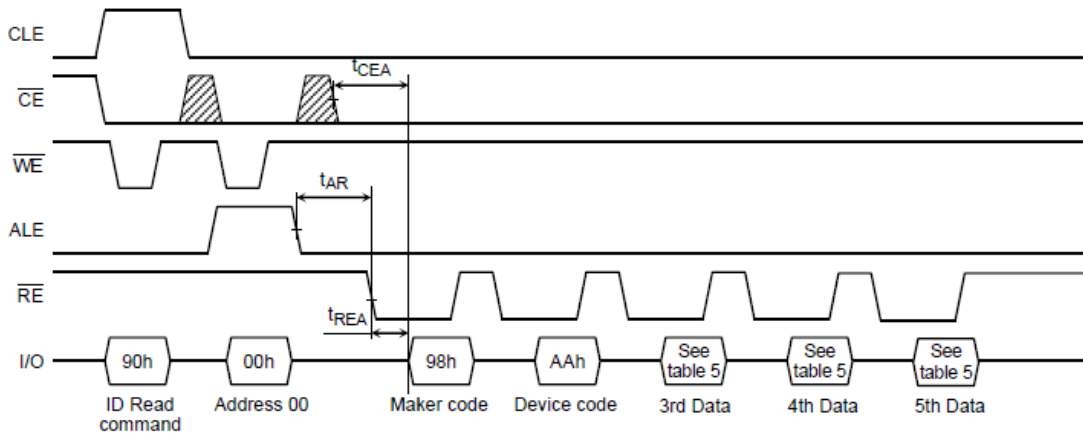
CLE
$\overline{CE}$
$\overline{WE}$
ALE
$\overline{RE}$
I/O

$t_{CEA}$
$t_{AR}$
$t_{REA}$

90h
00h
98h
AAh
See table 5
See table 5
See table 5

ID Read command
Address 00
Maker code
Device code
3rd Data
4th Data
5th Data